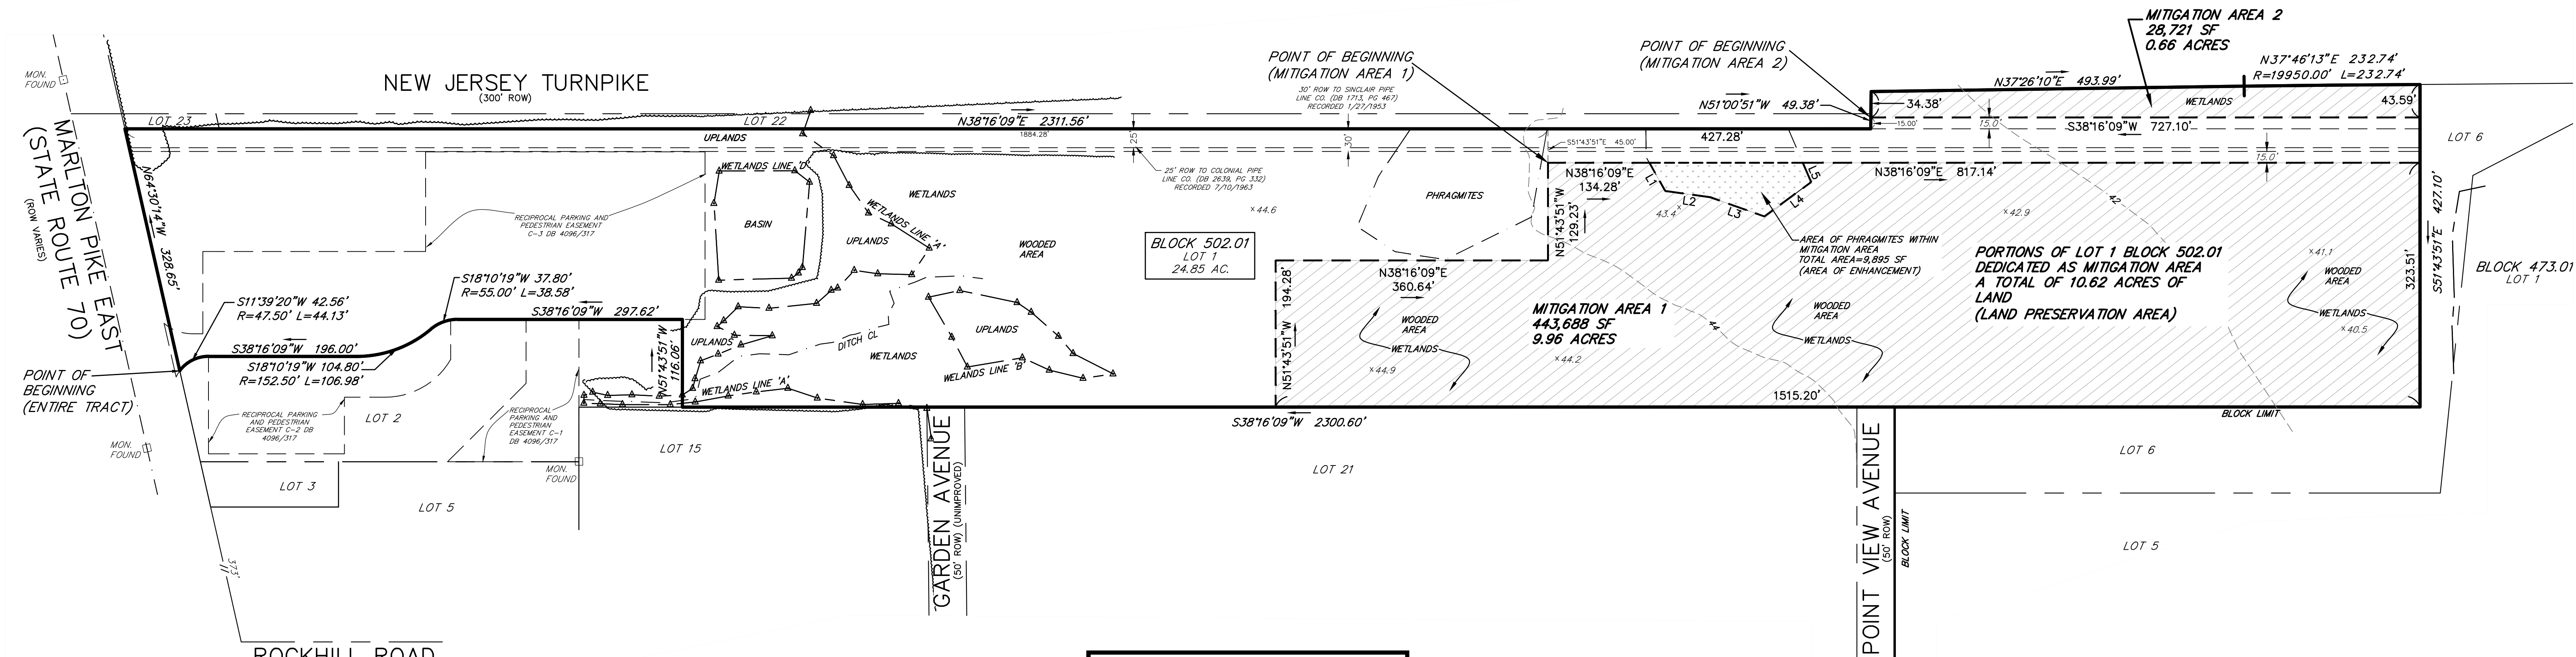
MON. FOUND

NEW JERSEY TURNPIKE
(300' ROW)

MARLTON PIKE EAST
(STATE ROUTE 70)
(ROW VARIES)

LOT 23
LOT 22
UPLANDS
N38°16'09"E 2311.56'
1884.28'
25'
30'

POINT OF BEGINNING
(MITIGATION AREA 1)

30' ROW TO SINCLAIR PIPE LINE CO. (DB 1713, PG 467) RECORDED 1/27/1953

POINT OF BEGINNING
(MITIGATION AREA 2)

MITIGATION AREA 2
28,721 SF
0.66 ACRES

N37°26'10"E 493.99'
N37°46'13"E 232.74'
R=19950.00' L=232.74'
WETLANDS
N51°00'51"W 49.38'
34.38'
43.59'
15.00'
15.0'
S38°16'09"W 727.10'
427.28'
S51°43'51"E 45.00'
15.0'
LOT 6

N64°30'14"W 328.65'

WETLANDS LINE 'D'
WETLANDS
WETLANDS LINE 'A'
RECIPROCAL PARKING AND PEDESTRIAN EASEMENT C-3 DB 4096/317
BASIN
UPLANDS
WOODED AREA

25' ROW TO COLONIAL PIPE LINE CO. (DB 2639, PG 332) RECORDED 7/10/1963
×44.6

BLOCK 502.01
LOT 1
24.85 AC.

PHRAGMITES

N38°16'09"E
134.28'
N51°43'51"W
129.23'
L1
L2
L3
L4
L5
43.4
N38°16'09"E 817.14'
×42.9
42
AREA OF PHRAGMITES WITHIN MITIGATION AREA TOTAL AREA=9,895 SF (AREA OF ENHANCEMENT)

PORTIONS OF LOT 1 BLOCK 502.01 DEDICATED AS MITIGATION AREA A TOTAL OF 10.62 ACRES OF LAND
(LAND PRESERVATION AREA)

×41.1
WOODED AREA
WETLANDS
×40.5
S51°43'51"E 427.10'
323.51'

BLOCK 473.01
LOT 1

S18°10'19"W 37.80'
R=55.00' L=38.58'
S11°39'20"W 42.56'
R=47.50' L=44.13'
S38°16'09"W 297.62'
S38°16'09"W 196.00'
S18°10'19"W 104.80'
R=152.50' L=106.98'

POINT OF BEGINNING
(ENTIRE TRACT)

N51°43'51"W 116.06'
UPLANDS
DITCH CL
WETLANDS
UPLANDS
WELANDS LINE 'B'
WETLANDS LINE 'A'

N51°43'51"W 194.28'
N38°16'09"E
360.64'
WOODED AREA
WETLANDS
×44.9

MITIGATION AREA 1
443,688 SF
9.96 ACRES
×44.2
44
WOODED AREA
WETLANDS
1515.20'

RECIPROCAL PARKING AND PEDESTRIAN EASEMENT C-2 DB 4096/317
LOT 2
RECIPROCAL PARKING AND PEDESTRIAN EASEMENT C-1 DB 4096/317
MON. FOUND
MON. FOUND
LOT 15
LOT 3
LOT 5

S38°16'09"W 2300.60'
BLOCK LIMIT

GARDEN AVENUE
(50' ROW) (UNIMPROVED)

LOT 21

POINT VIEW AVENUE
(50' ROW)
BLOCK LIMIT

LOT 6
LOT 5

373
11

ROCKHILL ROAD